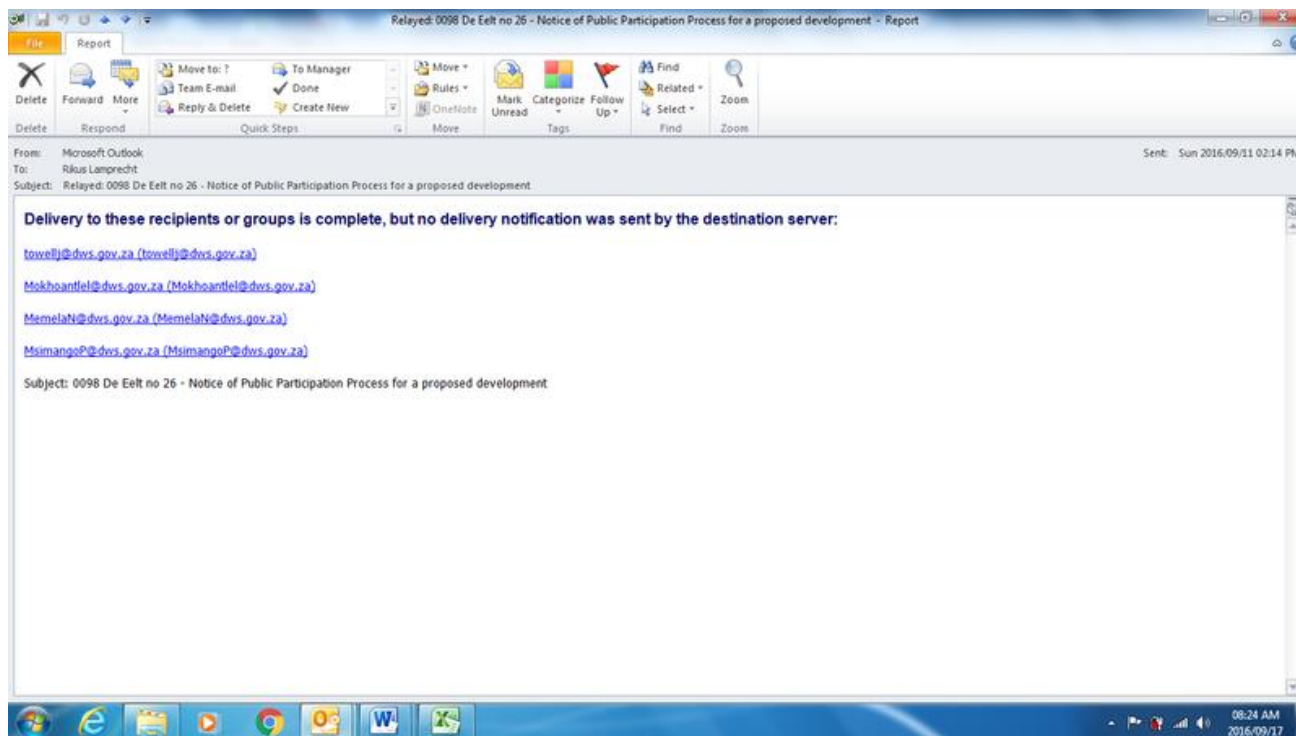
Relayed: 0098 De Eelt no 26 - Notice of Public Participation Process for a proposed development - Report

File Report

Delete Forward More
Delete Respond

Move to: ? Team E-mail Reply & Delete To Manager Done Create New
Quick Steps

Move Rules OneNote
Move

Mark Unread Categorize Follow Up
Tags

Find Related Select
Find

Zoom
Zoom

From: Microsoft Outlook
To: Rikus Lamprecht
Subject: Relayed: 0098 De Eelt no 26 - Notice of Public Participation Process for a proposed development

Sent: Sun 2016/09/11 02:14 PM

Delivery to these recipients or groups is complete, but no delivery notification was sent by the destination server:

towellj@dws.gov.za (towellj@dws.gov.za)

Mokhoantlel@dws.gov.za (Mokhoantlel@dws.gov.za)

MemelaN@dws.gov.za (MemelaN@dws.gov.za)

MsimangoP@dws.gov.za (MsimangoP@dws.gov.za)

Subject: 0098 De Eelt no 26 - Notice of Public Participation Process for a proposed development

08:24 AM
2016/09/17